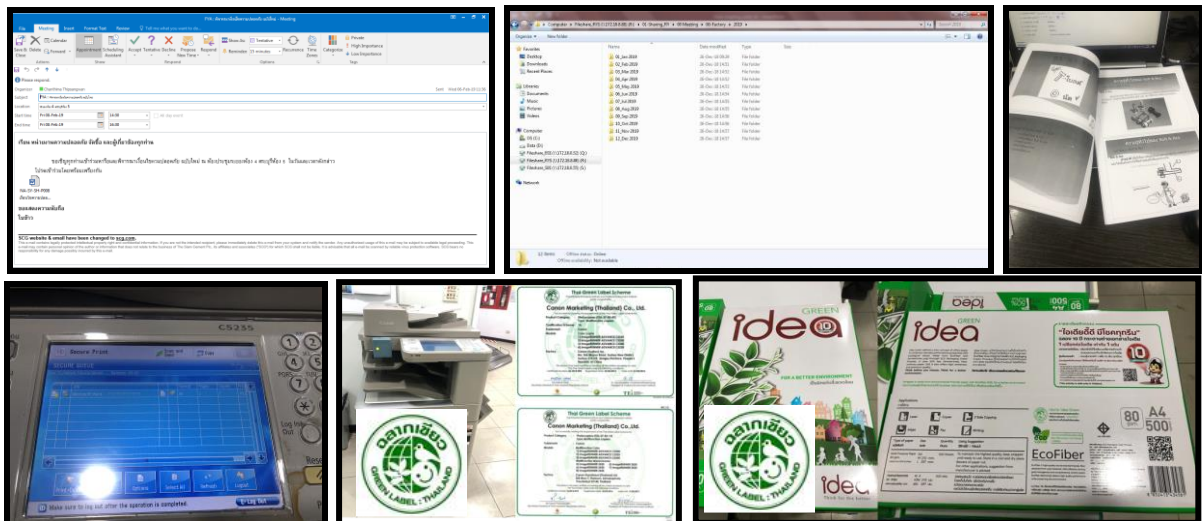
Meeting

SCG website & email have been changed to scg.com

Favorites
Desktop
Downloads
Recent Places
Libraries
Documents
Music
Pictures
Videos
Computer
Network

01_Jan.2019
02_Feb.2019
03_Mar.2019
04_Apr.2019
05_May.2019
06_Jun.2019
07_Jul.2019
08_Aug.2019
09_Sep.2019
10_Oct.2019
11_Nov.2019
12_Dec.2019

12 items

C5235
Secure Print
Log Out
Make sure to log out after the operation is complete.

Thai Green Label Scheme
Canon Marketing (Thailand) Co., Ltd.

Thai Green Label Scheme
Canon Marketing (Thailand) Co., Ltd.

ฉลากเขียว
GREEN LABEL : THAILAND

GREEN
idea
FOR A BETTER ENVIRONMENT

idea
"ไอเดียดี้ มีไอคิวกรีน"
80 gsm
A4
500
EcoFiber

ฉลากเขียว
GREEN LABEL : THAILAND